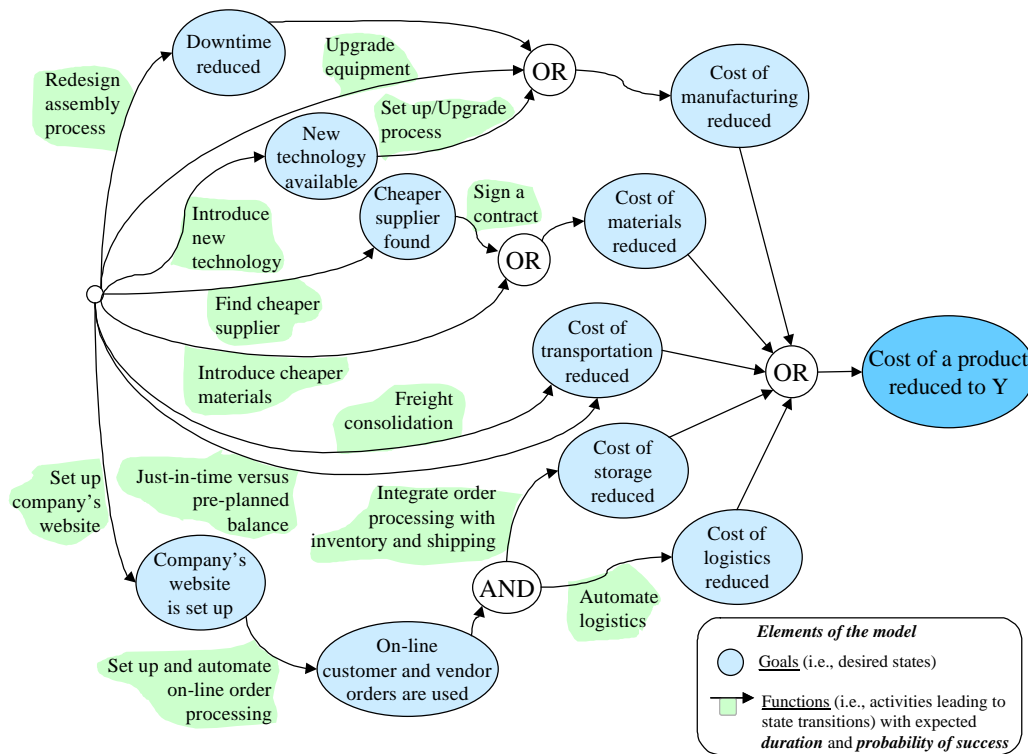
Redesign assembly process

Downtime reduced

Upgrade equipment

OR

Cost of manufacturing reduced

Set up/Upgrade process

New technology available

Introduce new technology

Cheaper supplier found

Sign a contract

OR

Cost of materials reduced

Find cheaper supplier

Introduce cheaper materials

Cost of transportation reduced

Freight consolidation

OR

Cost of a product reduced to Y

Set up company's website

Just-in-time versus pre-planned balance

Cost of storage reduced

Integrate order processing with inventory and shipping

Company's website is set up

AND

Cost of logistics reduced

Automate logistics

Set up and automate on-line order processing

On-line customer and vendor orders are used

Elements of the model

Goals (i.e., desired states)

Functions (i.e., activities leading to state transitions) with expected duration and probability of success